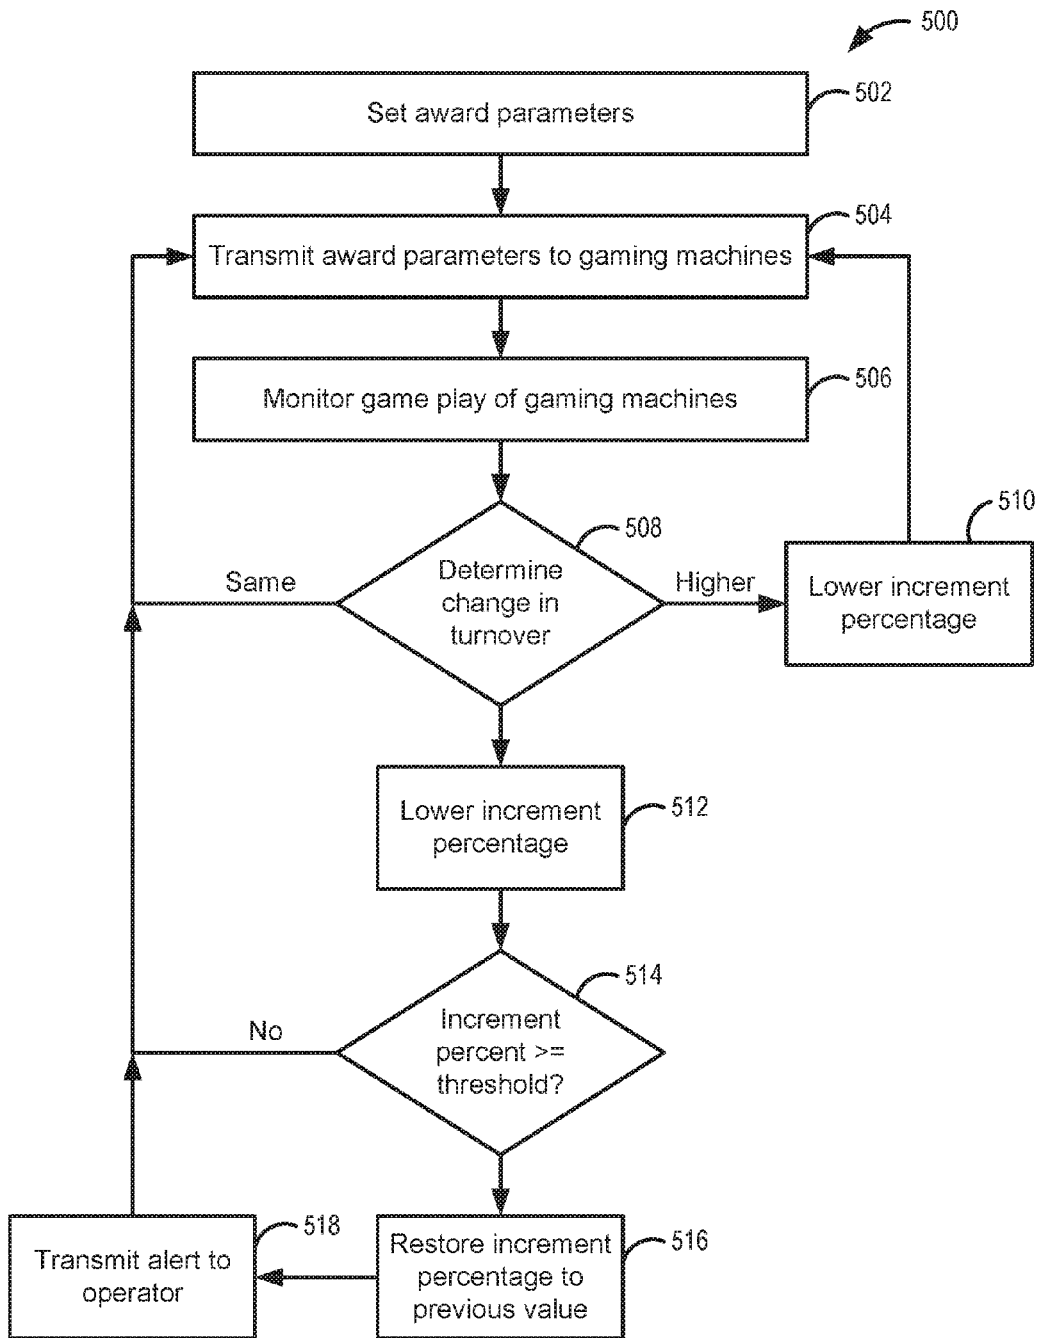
500

Set award parameters

502

Transmit award parameters to gaming machines

504

Monitor game play of gaming machines

506

Same

Determine change in turnover

508

Higher

Lower increment percentage

510

Lower increment percentage

512

No

Increment percent >= threshold?

514

Transmit alert to operator

518

Restore increment percentage to previous value

516